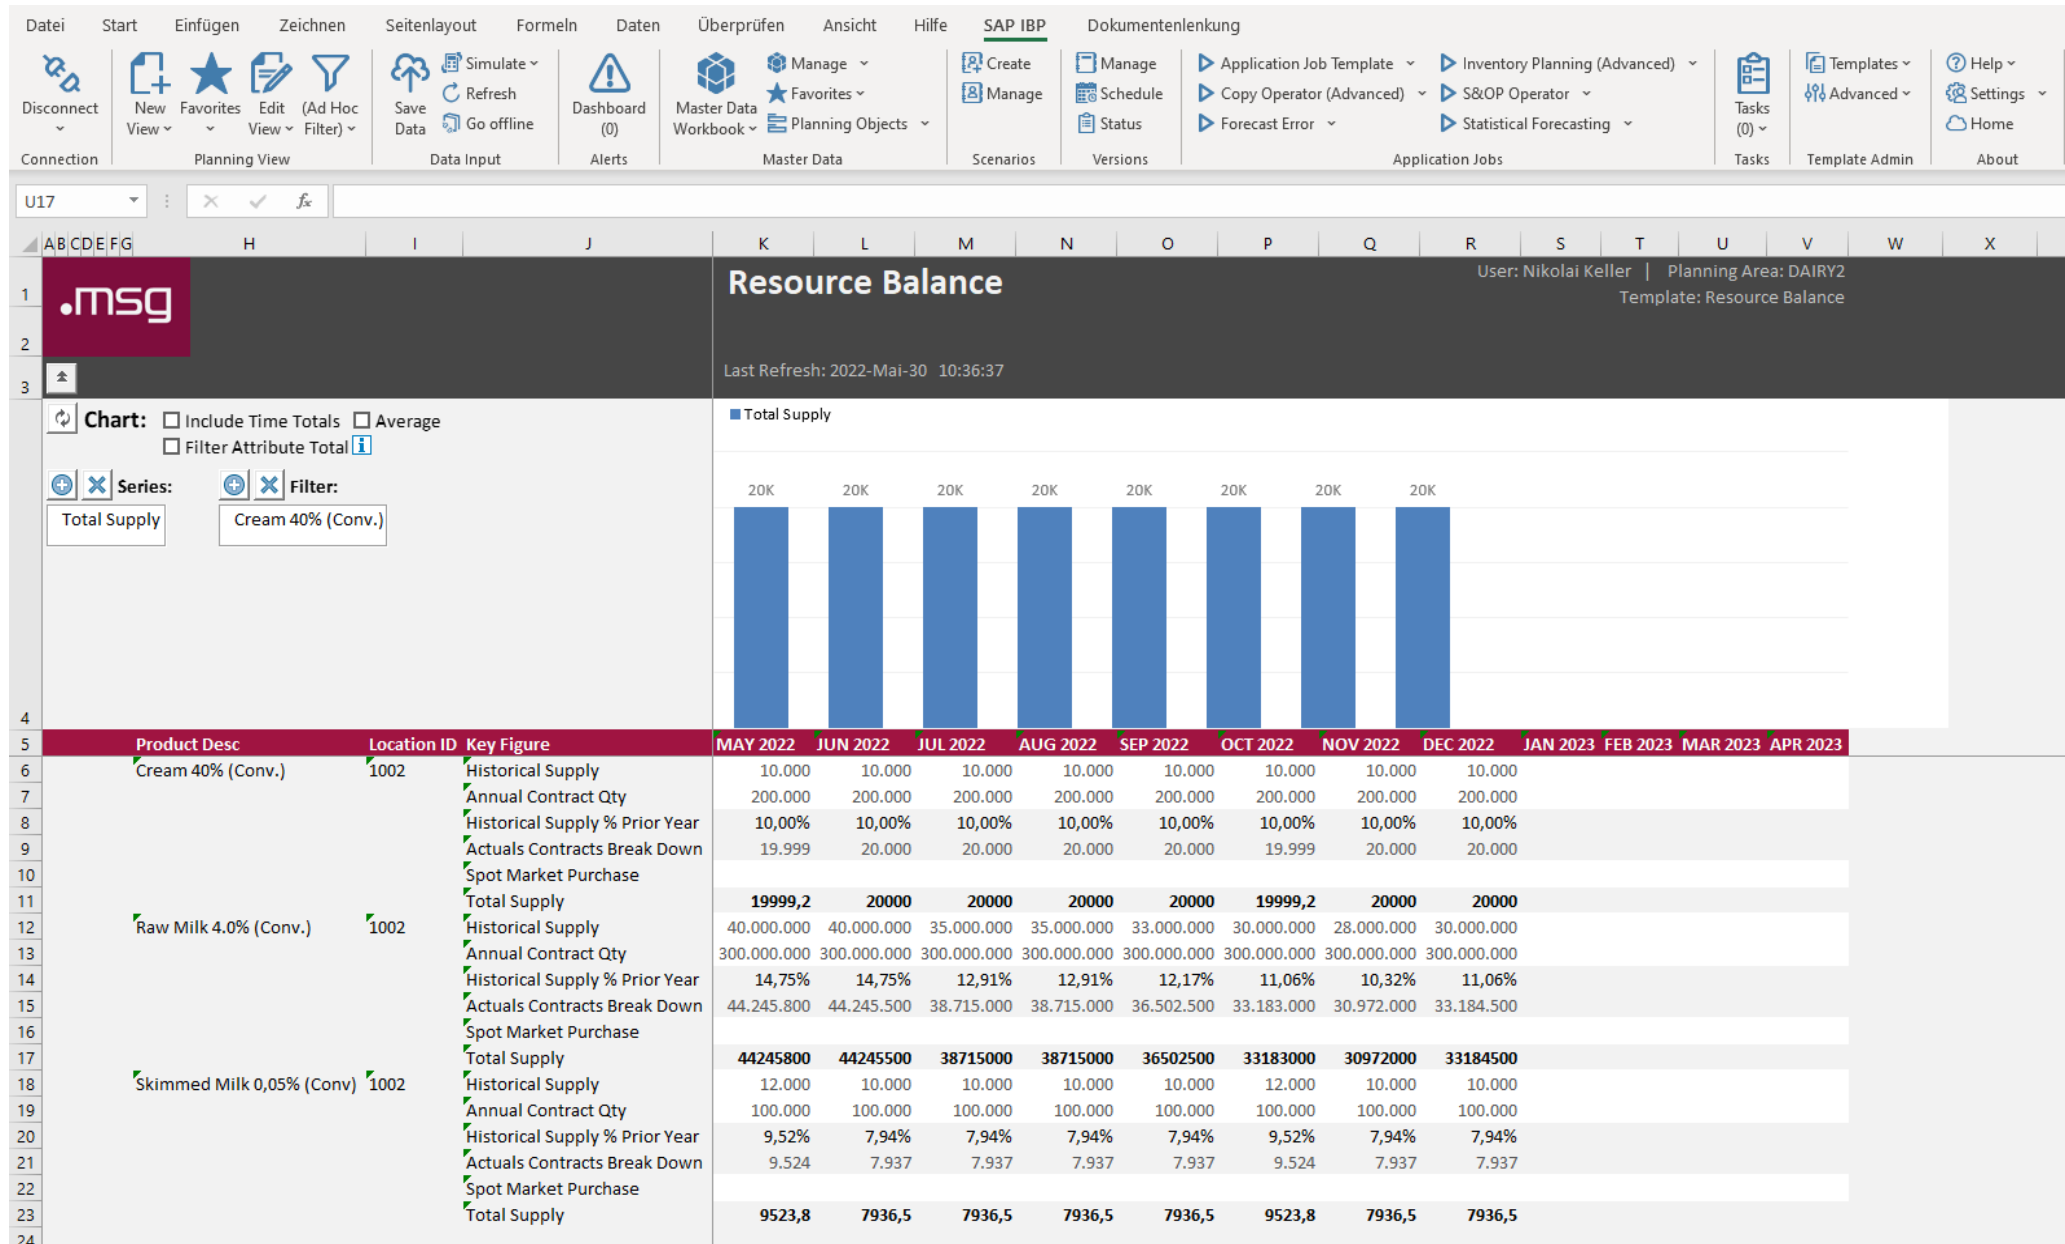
Datei Start Einfügen Zeichnen Seitenlayout Formeln Daten Überprüfen Ansicht Hilfe SAP IBP Dokumentenlenkung

Disconnect
Connection

New View | Favorites | Edit View | (Ad Hoc Filter)
Planning View

Save Data | Simulate | Refresh | Go offline
Data Input

Dashboard (0)
Alerts

Master Data Workbook | Manage | Favorites | Planning Objects
Master Data

Create | Manage
Scenarios

Manage | Schedule | Status
Versions

Application Job Template | Copy Operator (Advanced) | Forecast Error | Inventory Planning (Advanced) | S&OP Operator | Statistical Forecasting
Application Jobs

Tasks (0)
Tasks

Templates | Advanced
Template Admin

Help | Settings | Home
About

U17

.msg

Resource Balance

User: Nikolai Keller | Planning Area: DAIRY2
Template: Resource Balance

Last Refresh: 2022-Mai-30 10:36:37

Chart: Include Time Totals Average
Filter Attribute Total

Series: Total Supply
Filter: Cream 40% (Conv.)

Total Supply
20K 20K 20K 20K 20K 20K 20K 20K

| Product Desc | Location ID | Key Figure | MAY 2022 | JUN 2022 | JUL 2022 | AUG 2022 | SEP 2022 | OCT 2022 | NOV 2022 | DEC 2022 | JAN 2023 | FEB 2023 | MAR 2023 | APR 2023 |
|---|---|---|---|---|---|---|---|---|---|---|---|---|---|---|
| Cream 40% (Conv.) | 1002 | Historical Supply | 10.000 | 10.000 | 10.000 | 10.000 | 10.000 | 10.000 | 10.000 | 10.000 | | | | |
| | | Annual Contract Qty | 200.000 | 200.000 | 200.000 | 200.000 | 200.000 | 200.000 | 200.000 | 200.000 | | | | |
| | | Historical Supply % Prior Year | 10,00% | 10,00% | 10,00% | 10,00% | 10,00% | 10,00% | 10,00% | 10,00% | | | | |
| | | Actuals Contracts Break Down | 19.999 | 20.000 | 20.000 | 20.000 | 20.000 | 19.999 | 20.000 | 20.000 | | | | |
| | | Spot Market Purchase | | | | | | | | | | | | |
| | | Total Supply | 19999,2 | 20000 | 20000 | 20000 | 20000 | 19999,2 | 20000 | 20000 | | | | |
| Raw Milk 4.0% (Conv.) | 1002 | Historical Supply | 40.000.000 | 40.000.000 | 35.000.000 | 35.000.000 | 33.000.000 | 30.000.000 | 28.000.000 | 30.000.000 | | | | |
| | | Annual Contract Qty | 300.000.000 | 300.000.000 | 300.000.000 | 300.000.000 | 300.000.000 | 300.000.000 | 300.000.000 | 300.000.000 | | | | |
| | | Historical Supply % Prior Year | 14,75% | 14,75% | 12,91% | 12,91% | 12,17% | 11,06% | 10,32% | 11,06% | | | | |
| | | Actuals Contracts Break Down | 44.245.800 | 44.245.500 | 38.715.000 | 38.715.000 | 36.502.500 | 33.183.000 | 30.972.000 | 33.184.500 | | | | |
| | | Spot Market Purchase | | | | | | | | | | | | |
| | | Total Supply | 44245800 | 44245500 | 38715000 | 38715000 | 36502500 | 33183000 | 30972000 | 33184500 | | | | |
| Skimmed Milk 0,05% (Conv) | 1002 | Historical Supply | 12.000 | 10.000 | 10.000 | 10.000 | 10.000 | 12.000 | 10.000 | 10.000 | | | | |
| | | Annual Contract Qty | 100.000 | 100.000 | 100.000 | 100.000 | 100.000 | 100.000 | 100.000 | 100.000 | | | | |
| | | Historical Supply % Prior Year | 9,52% | 7,94% | 7,94% | 7,94% | 7,94% | 9,52% | 7,94% | 7,94% | | | | |
| | | Actuals Contracts Break Down | 9.524 | 7.937 | 7.937 | 7.937 | 7.937 | 9.524 | 7.937 | 7.937 | | | | |
| | | Spot Market Purchase | | | | | | | | | | | | |
| | | Total Supply | 9523,8 | 7936,5 | 7936,5 | 7936,5 | 7936,5 | 9523,8 | 7936,5 | 7936,5 | | | | |